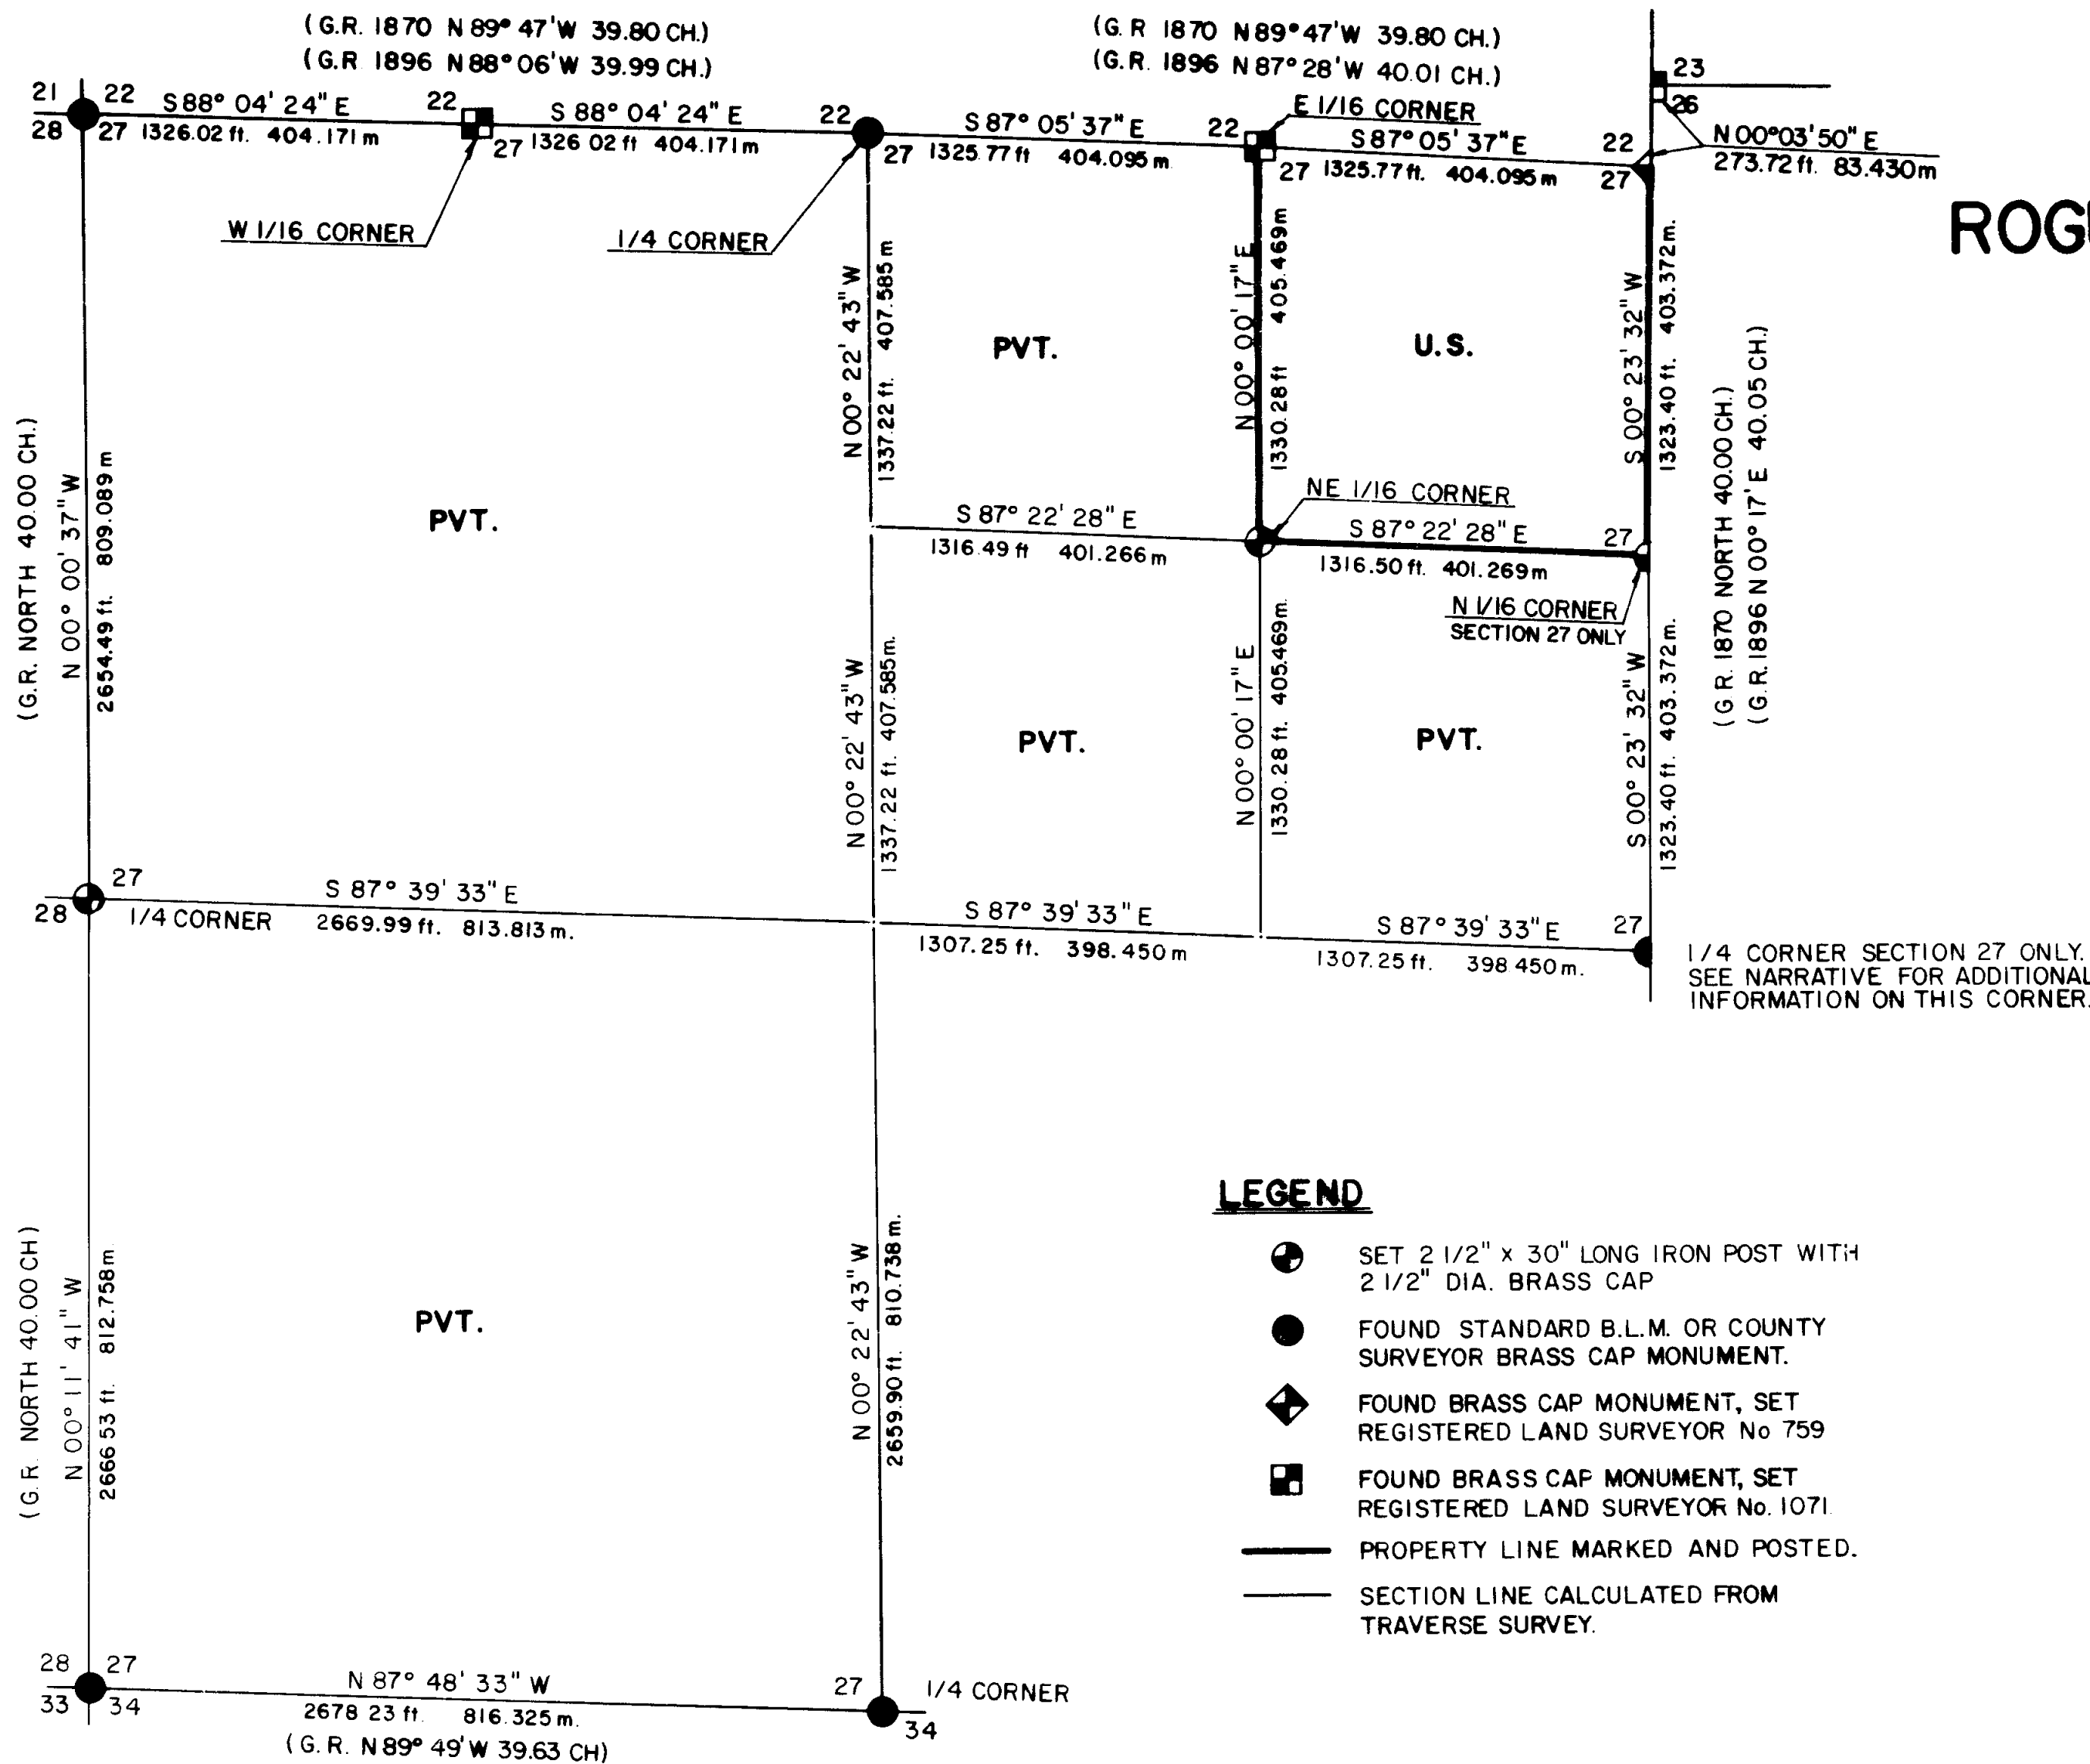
(G.R. 1870 N 89° 47'W 39.80 CH.)
(G.R 1896 N 88° 06'W 39.99 CH.)

(G.R 1870 N 89° 47'W 39.80 CH.)
(G.R. 1896 N 87° 28'W 40.01 CH.)

21 22
28 27

S 88° 04' 24" E
1326.02 ft. 404.171 m

22
27

S 88° 04' 24" E
1326 02 ft 404.171 m

22
27

S 87° 05' 37" E
1325.77 ft 404.095 m

22
E 1/16 CORNER
27

S 87° 05' 37" E
1325.77 ft. 404.095 m

23
26

22
27

N 00° 03' 50" E
273.72 ft. 83.430 m

ROG

W 1/16 CORNER

1/4 CORNER

N 00° 22' 43" W 1337.22 ft. 407.585 m

PVT.

N 00° 00' 17" E 1330.28 ft 405.469 m

U.S.

S 00° 23' 32" W 1323.40 ft. 403.372 m

(G.R. 1870 NORTH 40.00 CH.)
(G.R. 1896 N 00° 17' E 40.05 CH.)

(G.R. NORTH 40.00 CH.)
N 00° 00' 37" W
2654.49 ft. 809.089 m

PVT.

S 87° 22' 28" E
1316.49 ft 401.266 m

NE 1/16 CORNER

S 87° 22' 28" E
1316.50 ft. 401.269 m

27

N 1/16 CORNER
SECTION 27 ONLY

N 00° 22' 43" W 1337.22 ft. 407.585 m.

PVT.

N 00° 00' 17" E 1330.28 ft. 405.469 m.

PVT.

S 00° 23' 32" W 1323.40 ft 403.372 m.

27
28
1/4 CORNER

S 87° 39' 33" E
2669.99 ft. 813.813 m.

S 87° 39' 33" E
1307.25 ft. 398.450 m

S 87° 39' 33" E
1307.25 ft. 398 450 m.

27

1/4 CORNER SECTION 27 ONLY.
SEE NARRATIVE FOR ADDITIONAL
INFORMATION ON THIS CORNER.

LEGEND

SET 2 1/2" x 30" LONG IRON POST WITH 2 1/2" DIA. BRASS CAP

FOUND STANDARD B.L.M. OR COUNTY SURVEYOR BRASS CAP MONUMENT.

FOUND BRASS CAP MONUMENT, SET REGISTERED LAND SURVEYOR No 759

FOUND BRASS CAP MONUMENT, SET REGISTERED LAND SURVEYOR No. 1071

PROPERTY LINE MARKED AND POSTED.

SECTION LINE CALCULATED FROM TRAVERSE SURVEY.

(G.R. NORTH 40.00 CH)
N 00° 11' 41" W
2666 53 ft. 812.758 m.

PVT.

N 00° 22' 43" W 2659.90 ft. 810.738 m.

28 27
33 34

N 87° 48' 33" W
2678 23 ft. 816.325 m.
(G.R. N 89° 49'W 39.63 CH)

27
34
1/4 CORNER